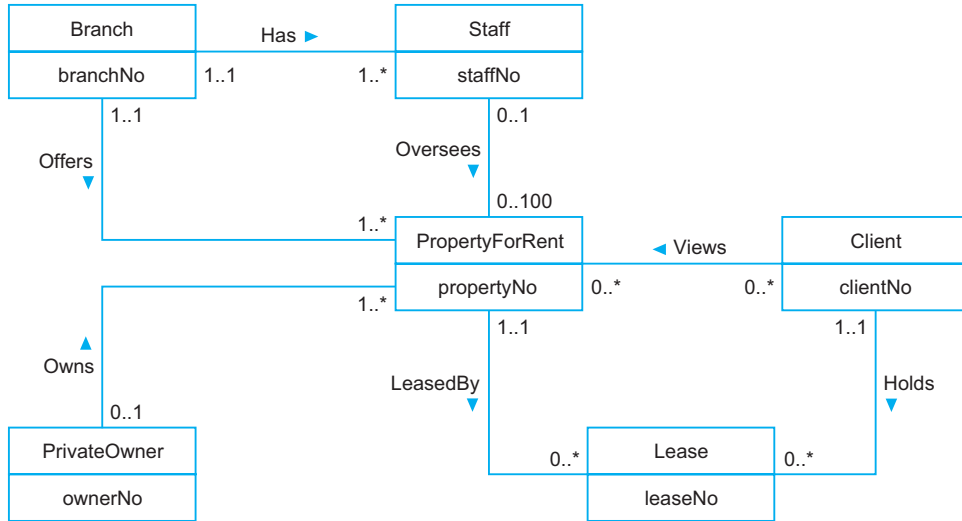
Branch
branchNo
Has ►
1..1
1..*
Staff
staffNo
1..1
Offers ▼
0..1
Oversees ▼
0..100
1..*
PropertyForRent
propertyNo
◄ Views
Client
clientNo
0..*
0..*
1..*
Owns ▲
0..1
1..1
LeasedBy ▼
1..1
Holds ▼
PrivateOwner
ownerNo
0..*
Lease
leaseNo
0..*